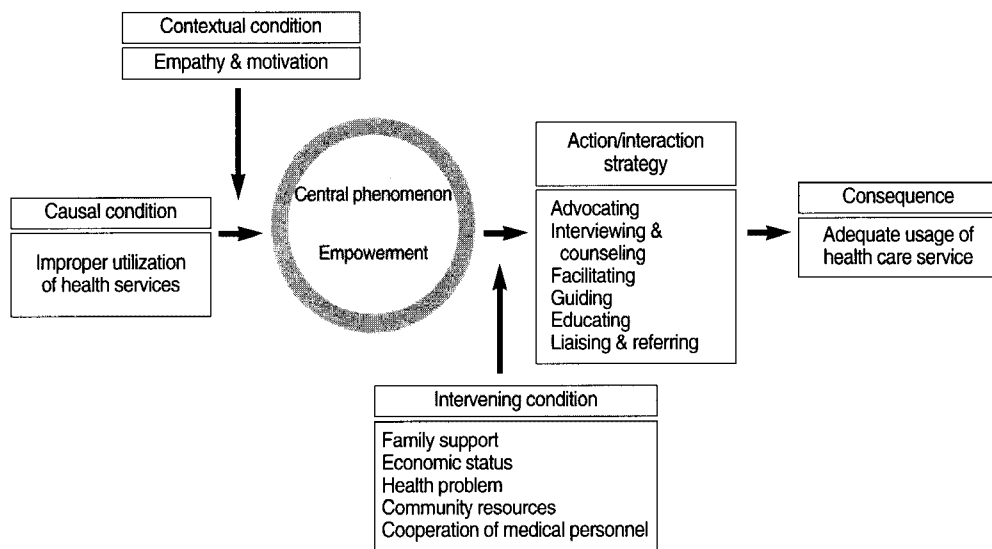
Contextual condition

Empathy & motivation

Causal condition

Improper utilization of health services

Central phenomenon

Empowerment

Action/interaction strategy

Advocating
Interviewing & counseling
Facilitating
Guiding
Educating
Liaising & referring

Consequence

Adequate usage of health care service

Intervening condition

Family support
Economic status
Health problem
Community resources
Cooperation of medical personnel